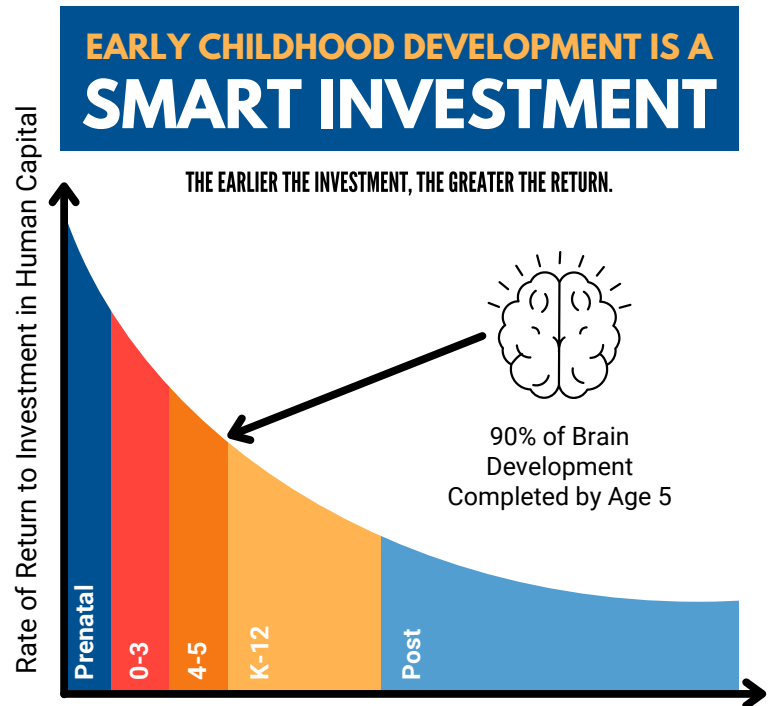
EARLY CHILDHOOD DEVELOPMENT IS A
SMART INVESTMENT

THE EARLIER THE INVESTMENT, THE GREATER THE RETURN.

Rate of Return to Investment in Human Capital

90% of Brain Development Completed by Age 5

Prenatal
0-3
4-5
K-12
Post